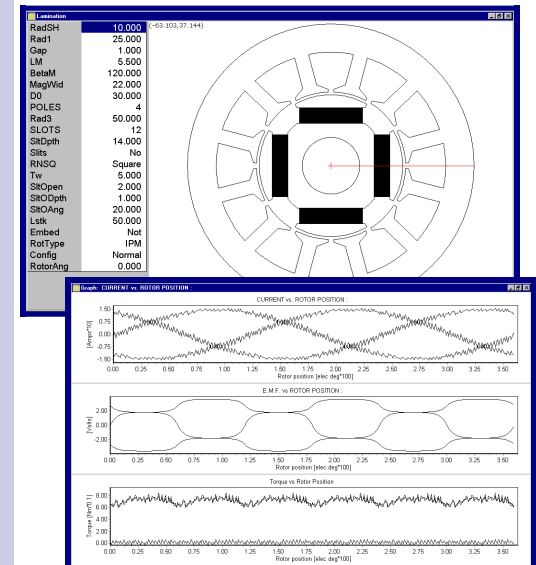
Lamination

(-53.103,37.144)

| | |
|---|---|
| RadSH | 10.000 |
| Rad1 | 25.000 |
| Gap | 1.000 |
| LM | 5.500 |
| BetaM | 120.000 |
| MagWid | 22.000 |
| D0 | 30.000 |
| POLES | 4 |
| Rad3 | 50.000 |
| SLOTS | 12 |
| SltDpth | 14.000 |
| Slits | No |
| RNSQ | Square |
| Tw | 5.000 |
| SltOpen | 2.000 |
| SltODpth | 1.000 |
| SltOAng | 20.000 |
| Lstk | 50.000 |
| Embed | Not |
| RotType | IPM |
| Config | Normal |
| RotorAng | 0.000 |

Graph: CURRENT vs. ROTOR POSITION :

CURRENT vs. ROTOR POSITION

1.50
0.75
0.00
-0.75
-1.50

[Amps*10]

0.00 0.25 0.50 0.75 1.00 1.25 1.50 1.75 2.00 2.25 2.50 2.75 3.00 3.25 3.50

Rotor position [elec deg*100]

E.M.F. vs ROTOR POSITION :

2.00
0.00
-2.00

[Volts]

0.00 0.25 0.50 0.75 1.00 1.25 1.50 1.75 2.00 2.25 2.50 2.75 3.00 3.25 3.50

Rotor position [elec deg*100]

Torque vs Rotor Position

6.00
4.00
2.00
0.00

Torque [Nm*0.1]

0.00 0.25 0.50 0.75 1.00 1.25 1.50 1.75 2.00 2.25 2.50 2.75 3.00 3.25 3.50

Rotor position [elec deg*100]